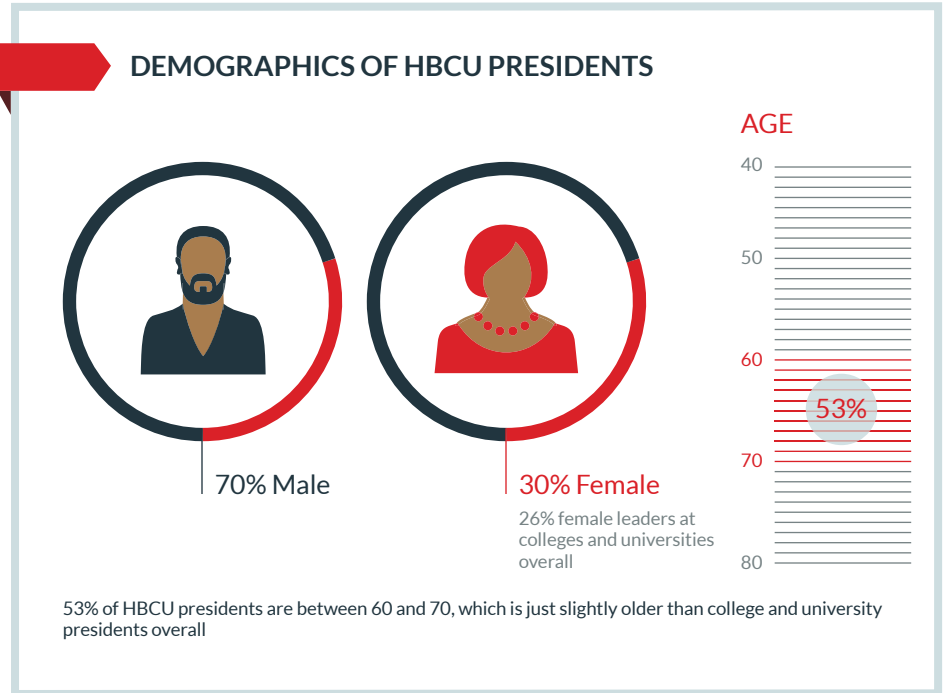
DEMOGRAPHICS OF HBCU PRESIDENTS

AGE

40

50

60

53%

70

80

70% Male

30% Female

26% female leaders at colleges and universities overall

53% of HBCU presidents are between 60 and 70, which is just slightly older than college and university presidents overall